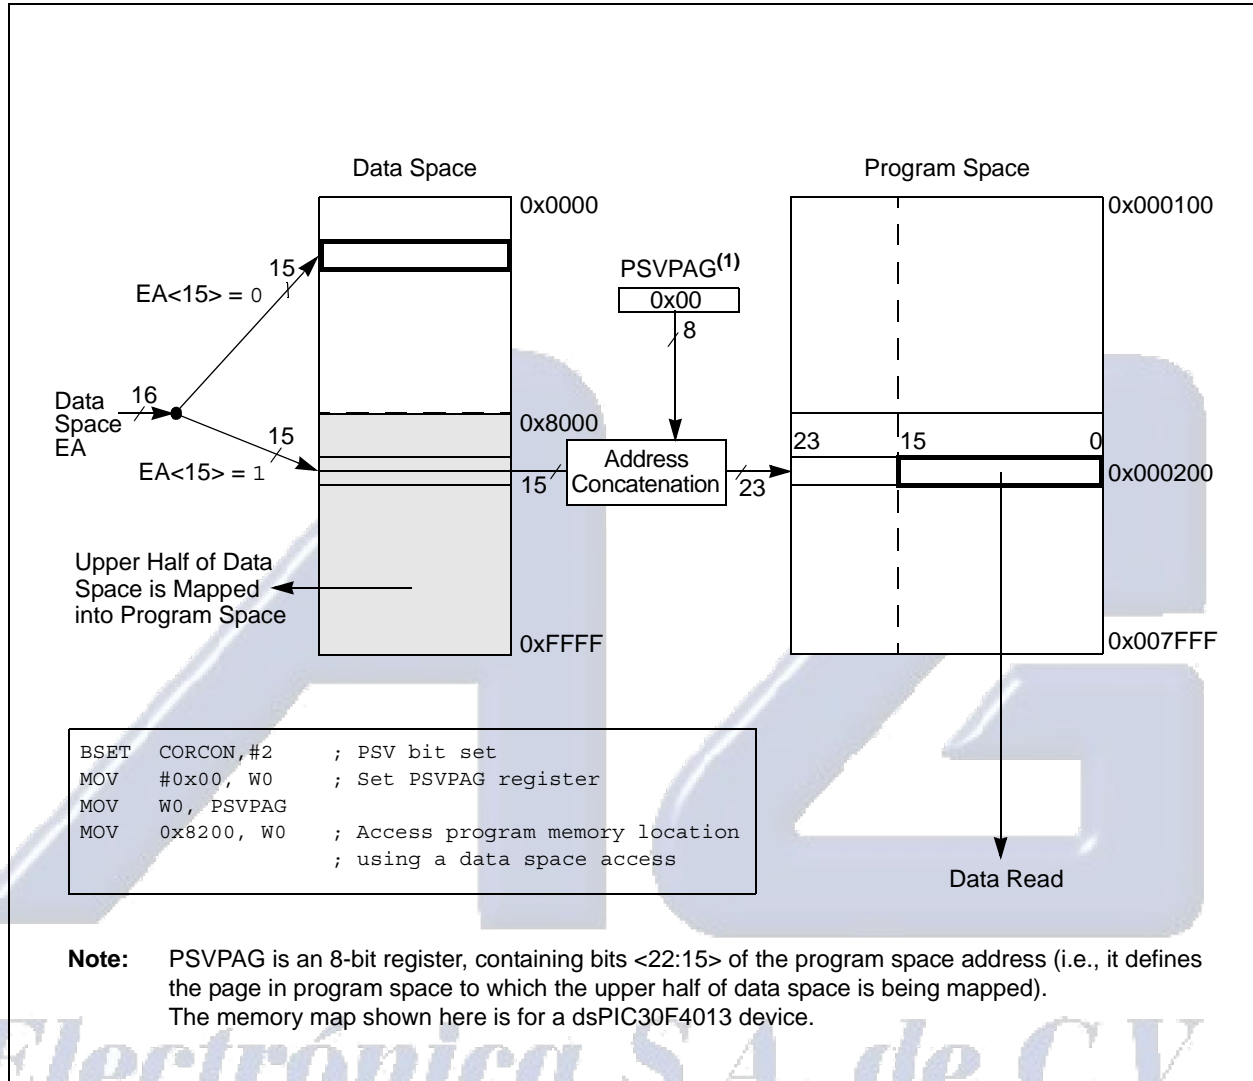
Data Space

Program Space

0x0000

0x000100

15

EA<15> = 0

PSVPAG$^{(1)}$

0x00

8

Data Space EA

16

0x8000

15

23

15

0

EA<15> = 1

Address Concatenation

15

23

0x000200

Upper Half of Data Space is Mapped into Program Space

0xFFFF

0x007FFF

BSET CORCON,#2 ; PSV bit set
MOV #0x00, W0 ; Set PSVPAG register
MOV W0, PSVPAG
MOV 0x8200, W0 ; Access program memory location
; using a data space access

Data Read

Note: PSVPAG is an 8-bit register, containing bits <22:15> of the program space address (i.e., it defines the page in program space to which the upper half of data space is being mapped).
The memory map shown here is for a dsPIC30F4013 device.

Electrónica S.A. de C.V.